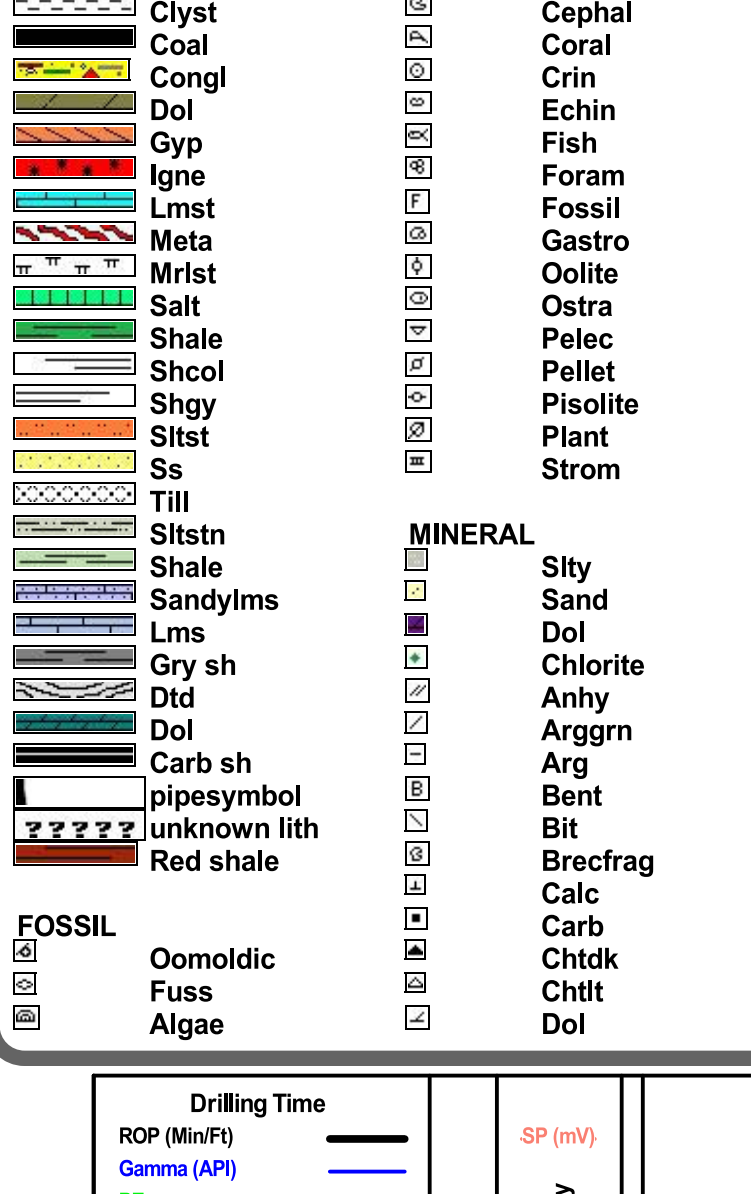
Clyst
Coal
Congl
Dol
Gyp
Igne
Lmst
Meta
Mrlst
Salt
Shale
Shcol
Shgy
Sltst
Ss
Till
Sltstn
Shale
Sandylms
Lms
Gry sh
Dtd
Dol
Carb sh
pipesymbol
? ? ? ? ? unknown lith
Red shale

FOSSIL
Oomoldic
Fuss
Algae

Cephal
Coral
Crin
Echin
Fish
Foram
F Fossil
Gastro
Oolite
Ostra
Pelec
Pellet
Pisolite
Plant
Strom

MINERAL
Slty
Sand
Dol
Chlorite
Anhy
Arggrn
Arg
B Bent
Bit
Brecfrag
Calc
Carb
Chtdk
Chtlt
Dol

Drilling Time
ROP (Min/Ft)
Gamma (API)
SP (mV)